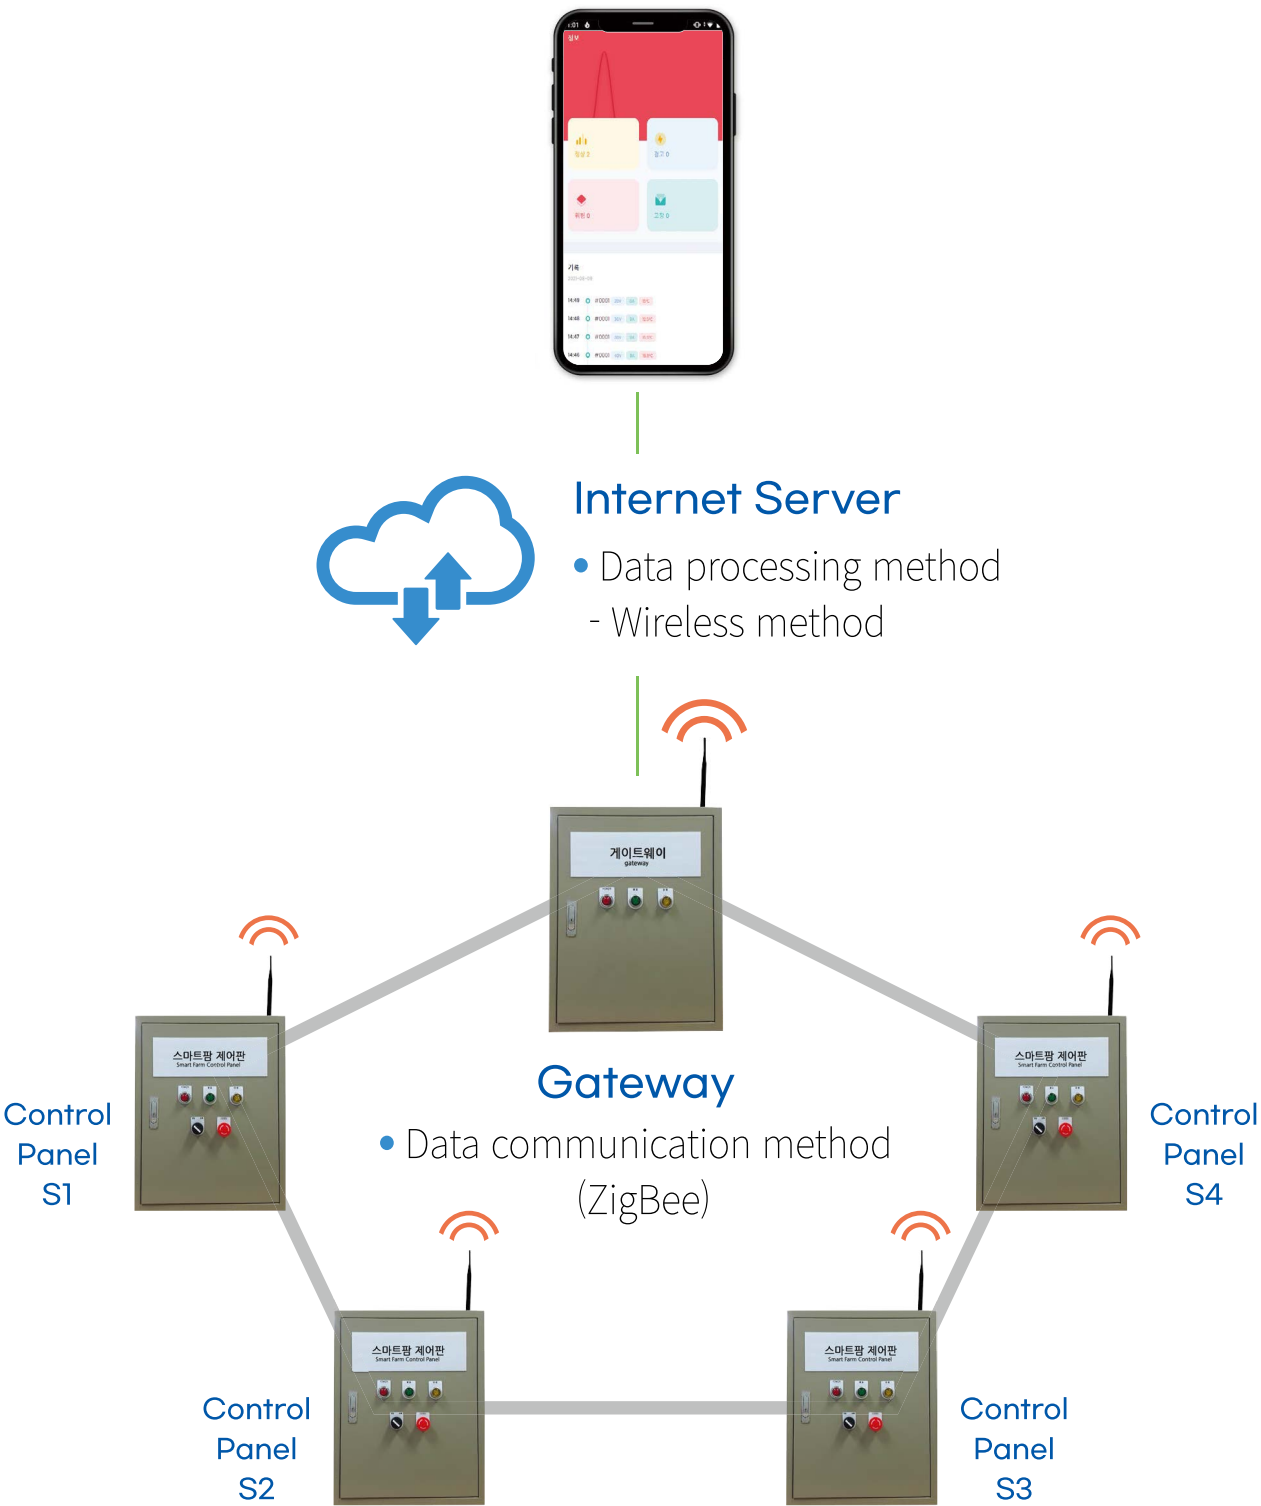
Internet Server

• Data processing method
- Wireless method

게이트웨이
gateway

스마트팜 제어판
Smart Farm Control Panel

Control Panel S1

Gateway

• Data communication method (ZigBee)

스마트팜 제어판
Smart Farm Control Panel

Control Panel S4

스마트팜 제어판
Smart Farm Control Panel

Control Panel S2

스마트팜 제어판
Smart Farm Control Panel

Control Panel S3